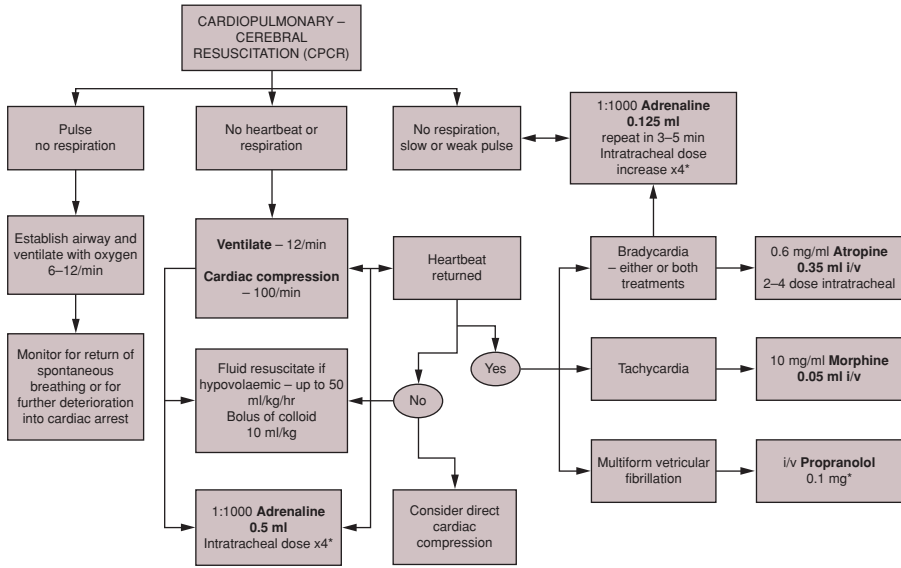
CARDIOPULMONARY – CEREBRAL RESUSCITATION (CPCR)

Pulse no respiration

No heartbeat or respiration

No respiration, slow or weak pulse

1:1000 **Adrenaline** **0.125 ml** repeat in 3–5 min Intratracheal dose increase x4*

Establish airway and ventilate with oxygen 6–12/min

Monitor for return of spontaneous breathing or for further deterioration into cardiac arrest

**Ventilate** – 12/min

**Cardiac compression** – 100/min

Heartbeat returned

Bradycardia – either or both treatments

0.6 mg/ml **Atropine** **0.35 ml i/v** 2–4 dose intratracheal

Yes

Tachycardia

10 mg/ml **Morphine** **0.05 ml i/v**

Fluid resuscitate if hypovolaemic – up to 50 ml/kg/hr Bolus of colloid 10 ml/kg

No

Multiform veticular fibrillation

i/v **Propranolol** 0.1 mg*

1:1000 **Adrenaline** **0.5 ml** Intratracheal dose x4*

Consider direct cardiac compression